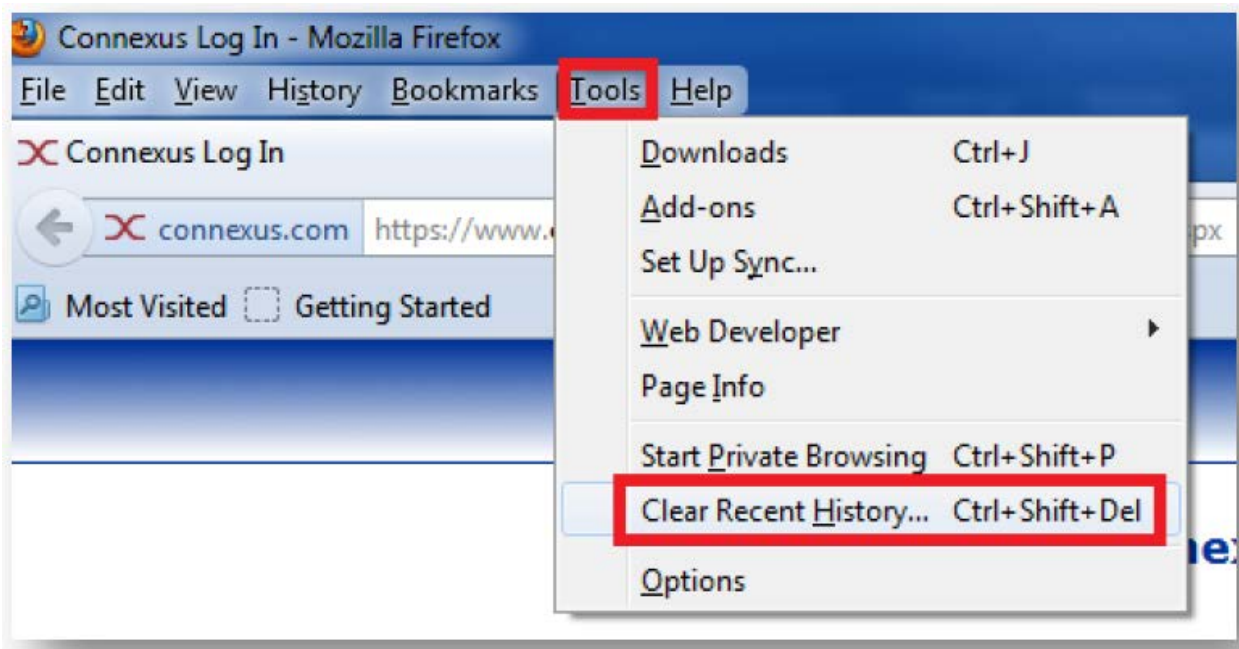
Connexus Log In - Mozilla Firefox

File Edit View History Bookmarks Tools Help

Connexus Log In

connexus.com https://www.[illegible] px

Most Visited Getting Started

Downloads Ctrl+J
Add-ons Ctrl+Shift+A
Set Up Sync...
Web Developer
Page Info
Start Private Browsing Ctrl+Shift+P
Clear Recent History... Ctrl+Shift+Del
Options

ne